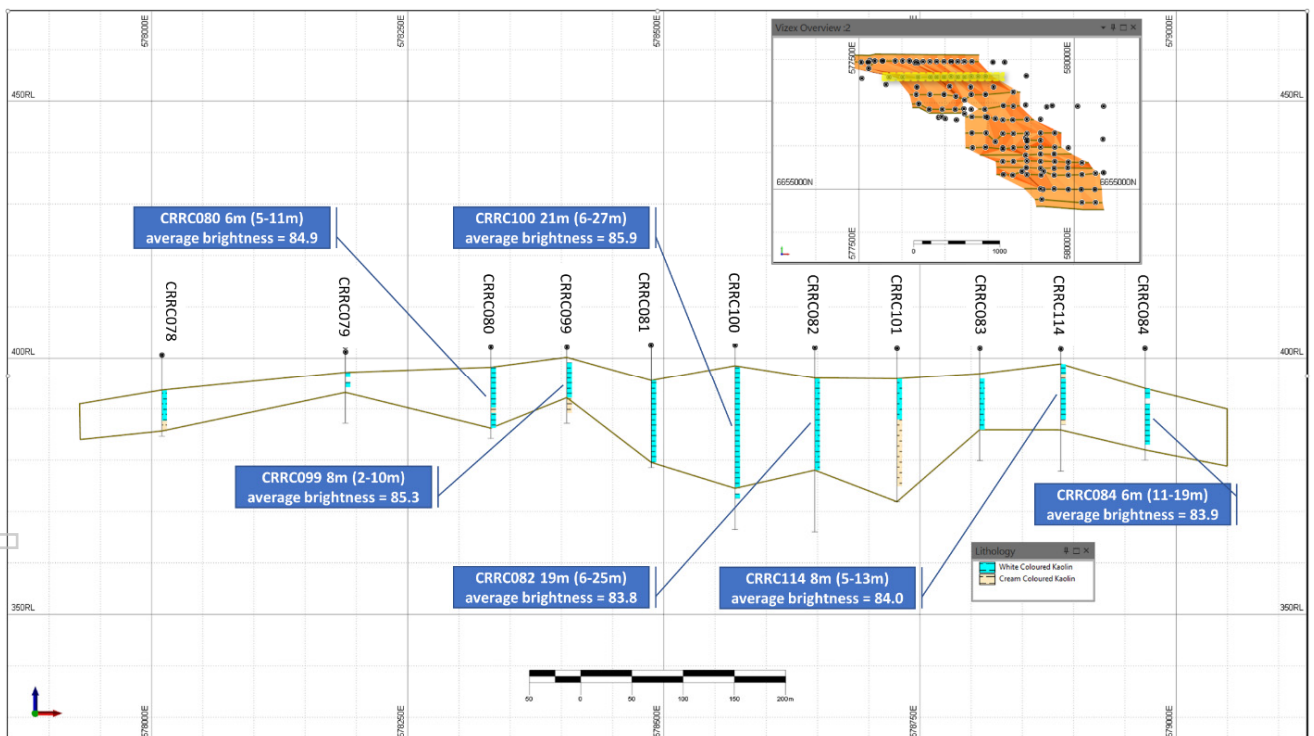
579000E
579250E
579500E
579750E
580000E

450RL
450RL

Vizex Overview :2
577500E
580000E
6655000N
6655000N
577500E
580000E
0
1000

CRRC080 6m (5-11m)
average brightness = 84.9

CRRC100 21m (6-27m)
average brightness = 85.9

CRRC078
CRRC079
CRRC080
CRRC099
CRRC081
CRRC100
CRRC082
CRRC101
CRRC083
CRRC114
CRRC084

400RL
400RL

CRRC099 8m (2-10m)
average brightness = 85.3

CRRC084 6m (11-19m)
average brightness = 83.9

Lithology
White Coloured Kaolin
Cream Coloured Kaolin

CRRC082 19m (6-25m)
average brightness = 83.8

CRRC114 8m (5-13m)
average brightness = 84.0

350RL
350RL

50
0
50
100
150
200m

579000E
579250E
579500E
579750E
580000E